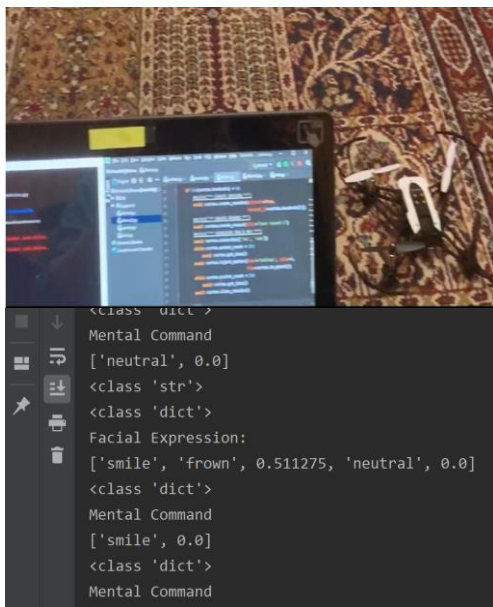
<class 'dict'>
Mental Command
['neutral', 0.0]
<class 'str'>
<class 'dict'>
Facial Expression:
['smile', 'frown', 0.511275, 'neutral', 0.0]
<class 'dict'>
Mental Command
['smile', 0.0]
<class 'dict'>
Mental Command